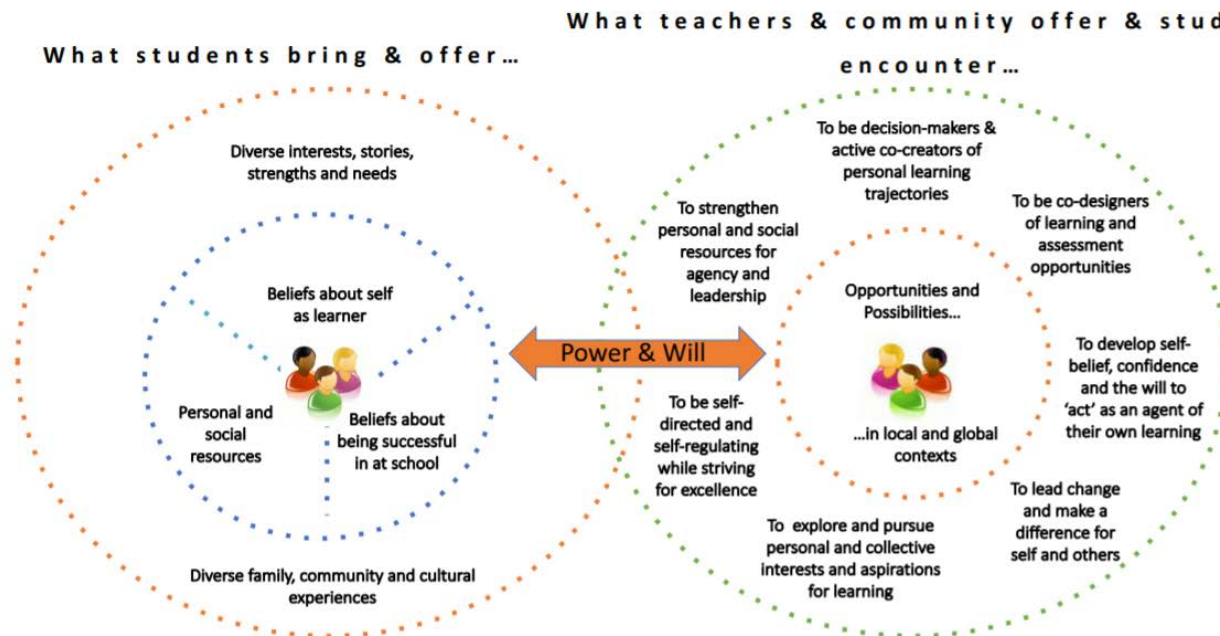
What students bring & offer…

Diverse interests, stories, strengths and needs

Beliefs about self as learner

Personal and social resources

Beliefs about being successful in at school

Diverse family, community and cultural experiences

Power & Will

What teachers & community offer & stud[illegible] encounter…

To be decision-makers & active co-creators of personal learning trajectories

To be co-designers of learning and assessment opportunities

To strengthen personal and social resources for agency and leadership

Opportunities and Possibilities…

…in local and global contexts

To develop self-belief, confidence and the will to 'act' as an agent of their own learning

To be self-directed and self-regulating while striving for excellence

To lead change and make a difference for self and others

To explore and pursue personal and collective interests and aspirations for learning